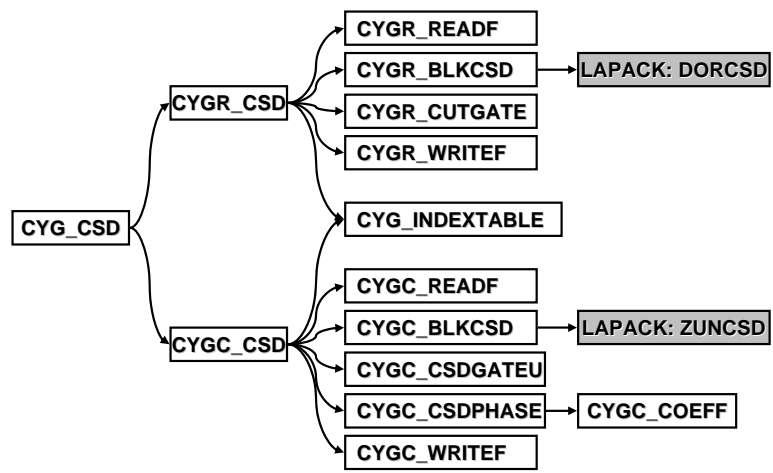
CYG_CSD

CYGR_CSD

CYGR_READF

CYGR_BLKCSD

LAPACK: DORCSD

CYGR_CUTGATE

CYGR_WRITEF

CYG_INDEXTABLE

CYGC_CSD

CYGC_READF

CYGC_BLKCSD

LAPACK: ZUNCSD

CYGC_CSDGATEU

CYGC_CSDPHASE

CYGC_COEFF

CYGC_WRITEF